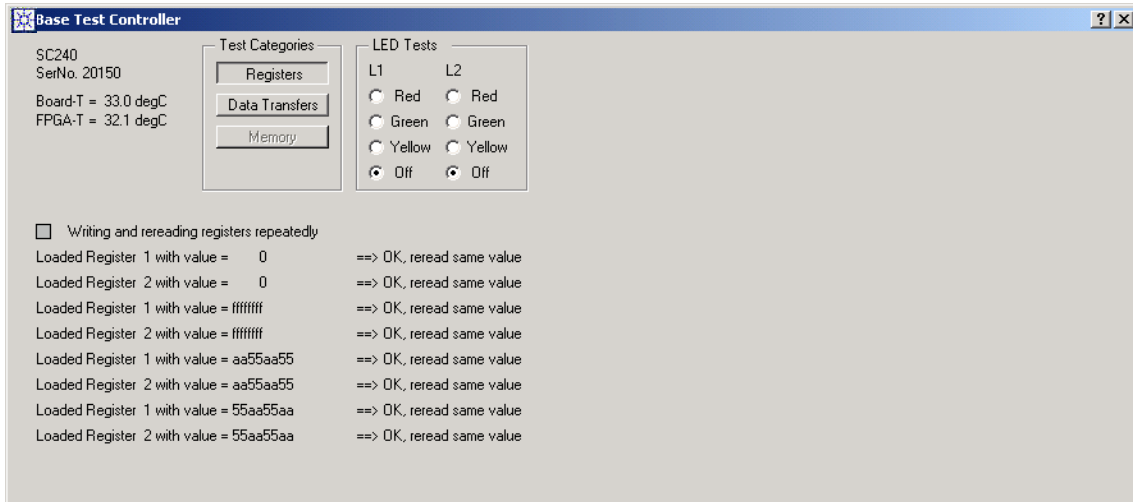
Base Test Controller

?

SC240
SerNo. 20150

Board-T = 33.0 degC
FPGA-T = 32.1 degC

Test Categories
Registers
Data Transfers
Memory

LED Tests
L1
L2
Red
Red
Green
Green
Yellow
Yellow
Off
Off

Writing and rereading registers repeatedly

Loaded Register 1 with value = 0 ==> OK, reread same value
Loaded Register 2 with value = 0 ==> OK, reread same value
Loaded Register 1 with value = ffffffff ==> OK, reread same value
Loaded Register 2 with value = ffffffff ==> OK, reread same value
Loaded Register 1 with value = aa55aa55 ==> OK, reread same value
Loaded Register 2 with value = aa55aa55 ==> OK, reread same value
Loaded Register 1 with value = 55aa55aa ==> OK, reread same value
Loaded Register 2 with value = 55aa55aa ==> OK, reread same value